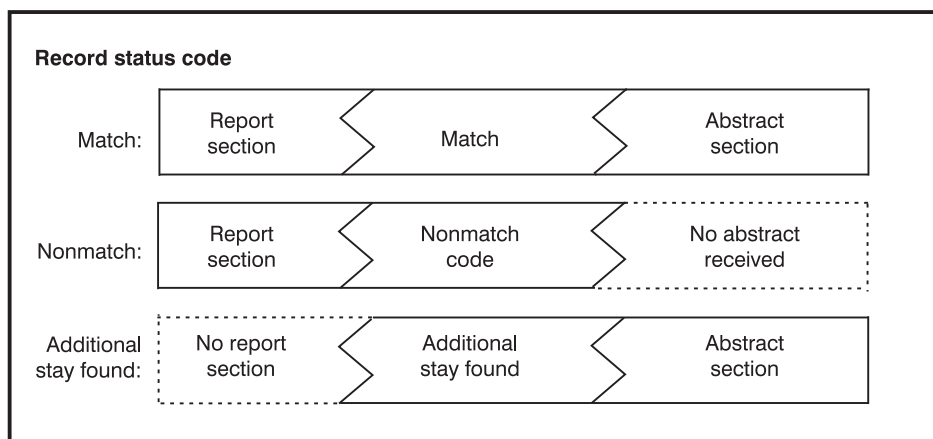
Record status code

Match: Report section Match Abstract section

Nonmatch: Report section Nonmatch code No abstract received

Additional stay found: No report section Additional stay found Abstract section